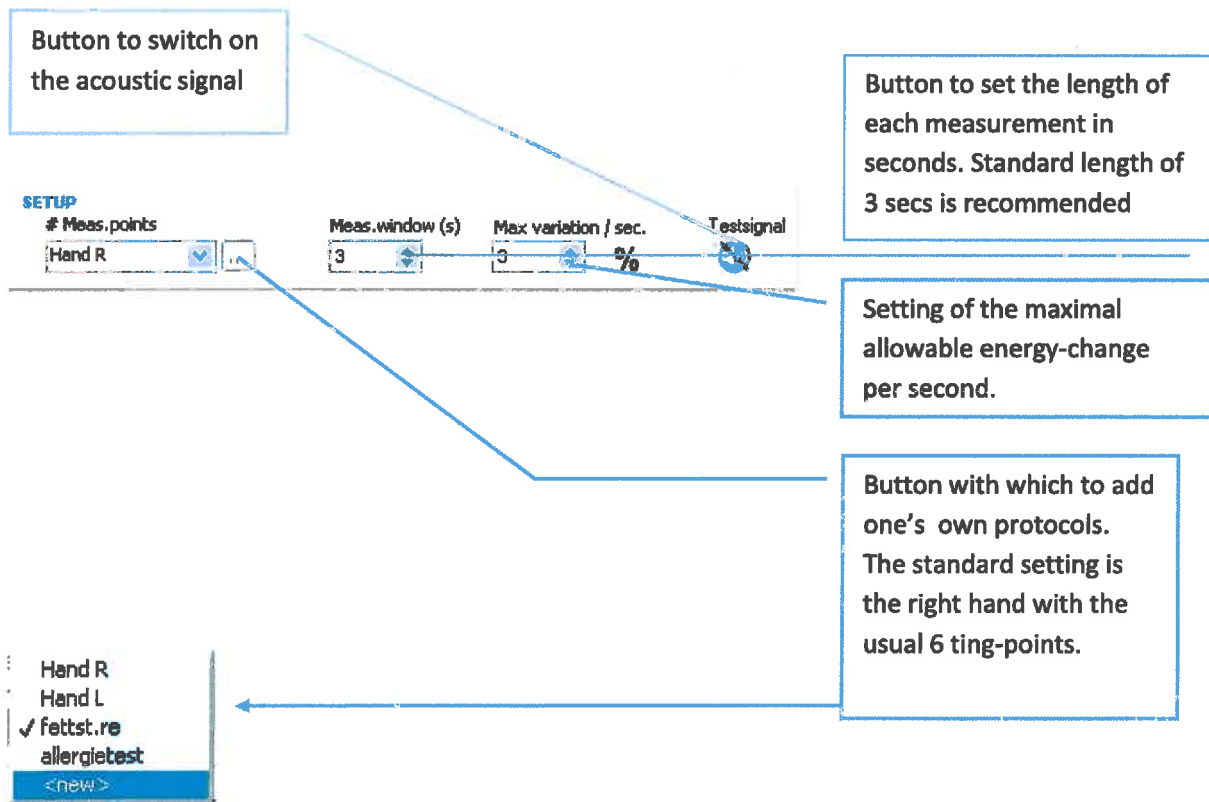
Button to switch on the acoustic signal

Button to set the length of each measurement in seconds. Standard length of 3 secs is recommended

SETUP
# Meas.points
Hand R
...
Meas.window (s)
3
Max variation / sec.
3
%
Testsignal

Setting of the maximal allowable energy-change per second.

Button with which to add one's own protocols. The standard setting is the right hand with the usual 6 ting-points.

Hand R
Hand L
✓ fettst.re
allergietest
<new>